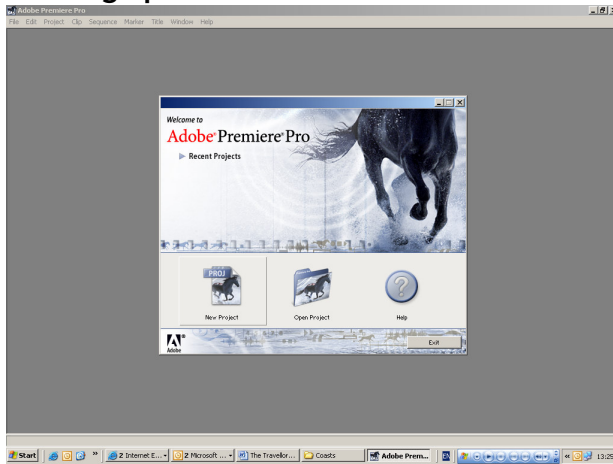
Adobe Premiere Pro

File Edit Project Clip Sequence Marker Title Window Help

Welcome to
Adobe® Premiere® Pro

Recent Projects

PROJ

New Project

Open Project

Help

Adobe

Exit

Start

2 Internet E...

2 Microsoft ...

The Travellor...

Coasts

Adobe Prem...

13:29